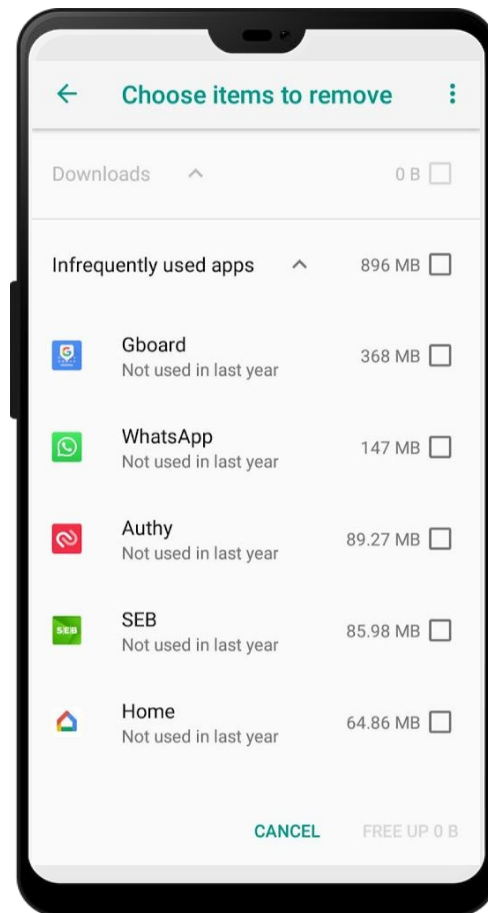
Choose items to remove

Downloads 0 B

Infrequently used apps 896 MB

Gboard
Not used in last year
368 MB

WhatsApp
Not used in last year
147 MB

Authy
Not used in last year
89.27 MB

SEB
SEB
Not used in last year
85.98 MB

Home
Not used in last year
64.86 MB

CANCEL FREE UP 0 B